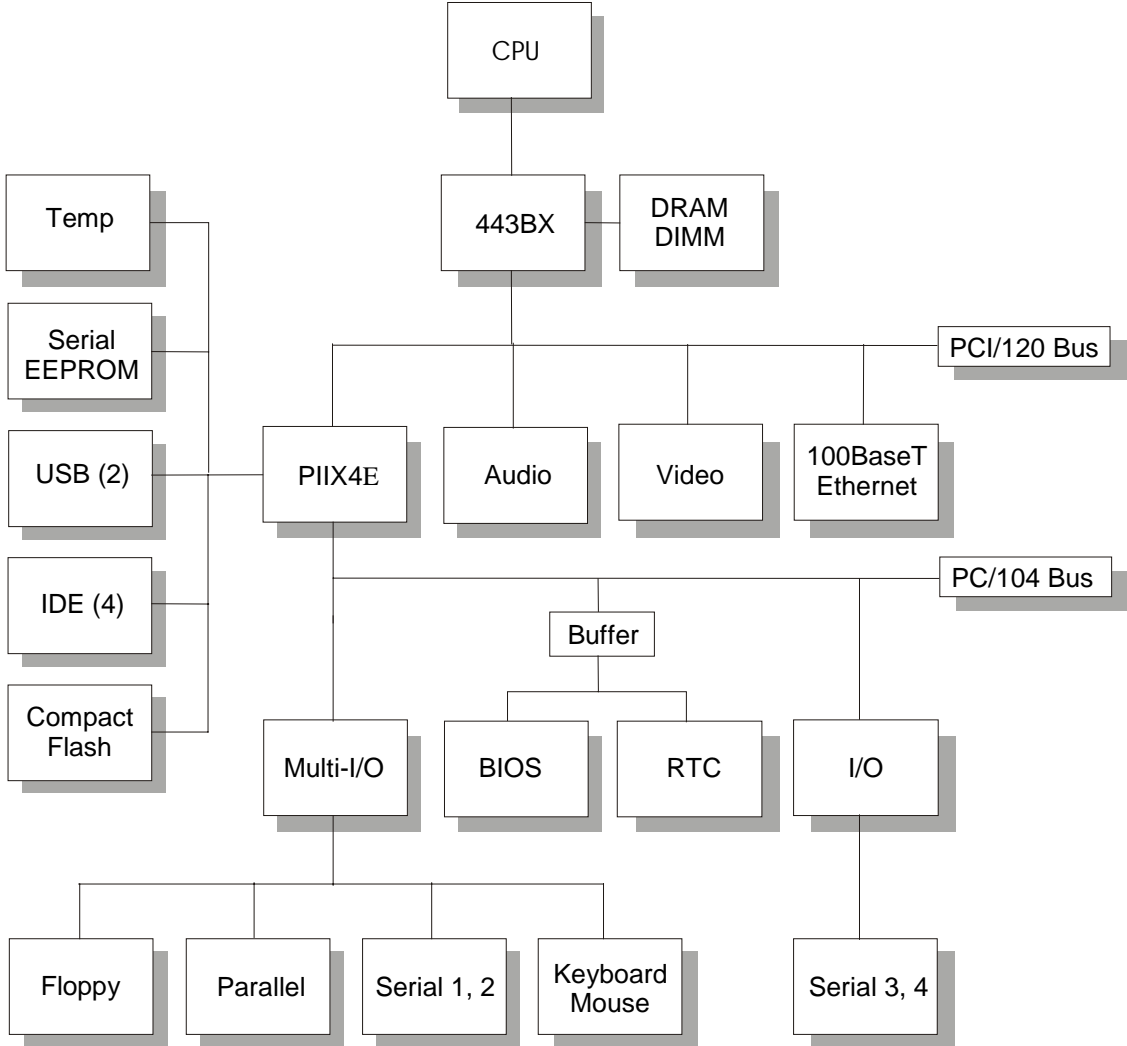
CPU

Temp

443BX

DRAM DIMM

Serial EEPROM

PCI/120 Bus

USB (2)

PIIX4E

Audio

Video

100BaseT Ethernet

IDE (4)

PC/104 Bus

Buffer

Compact Flash

Multi-I/O

BIOS

RTC

I/O

Floppy

Parallel

Serial 1, 2

Keyboard Mouse

Serial 3, 4